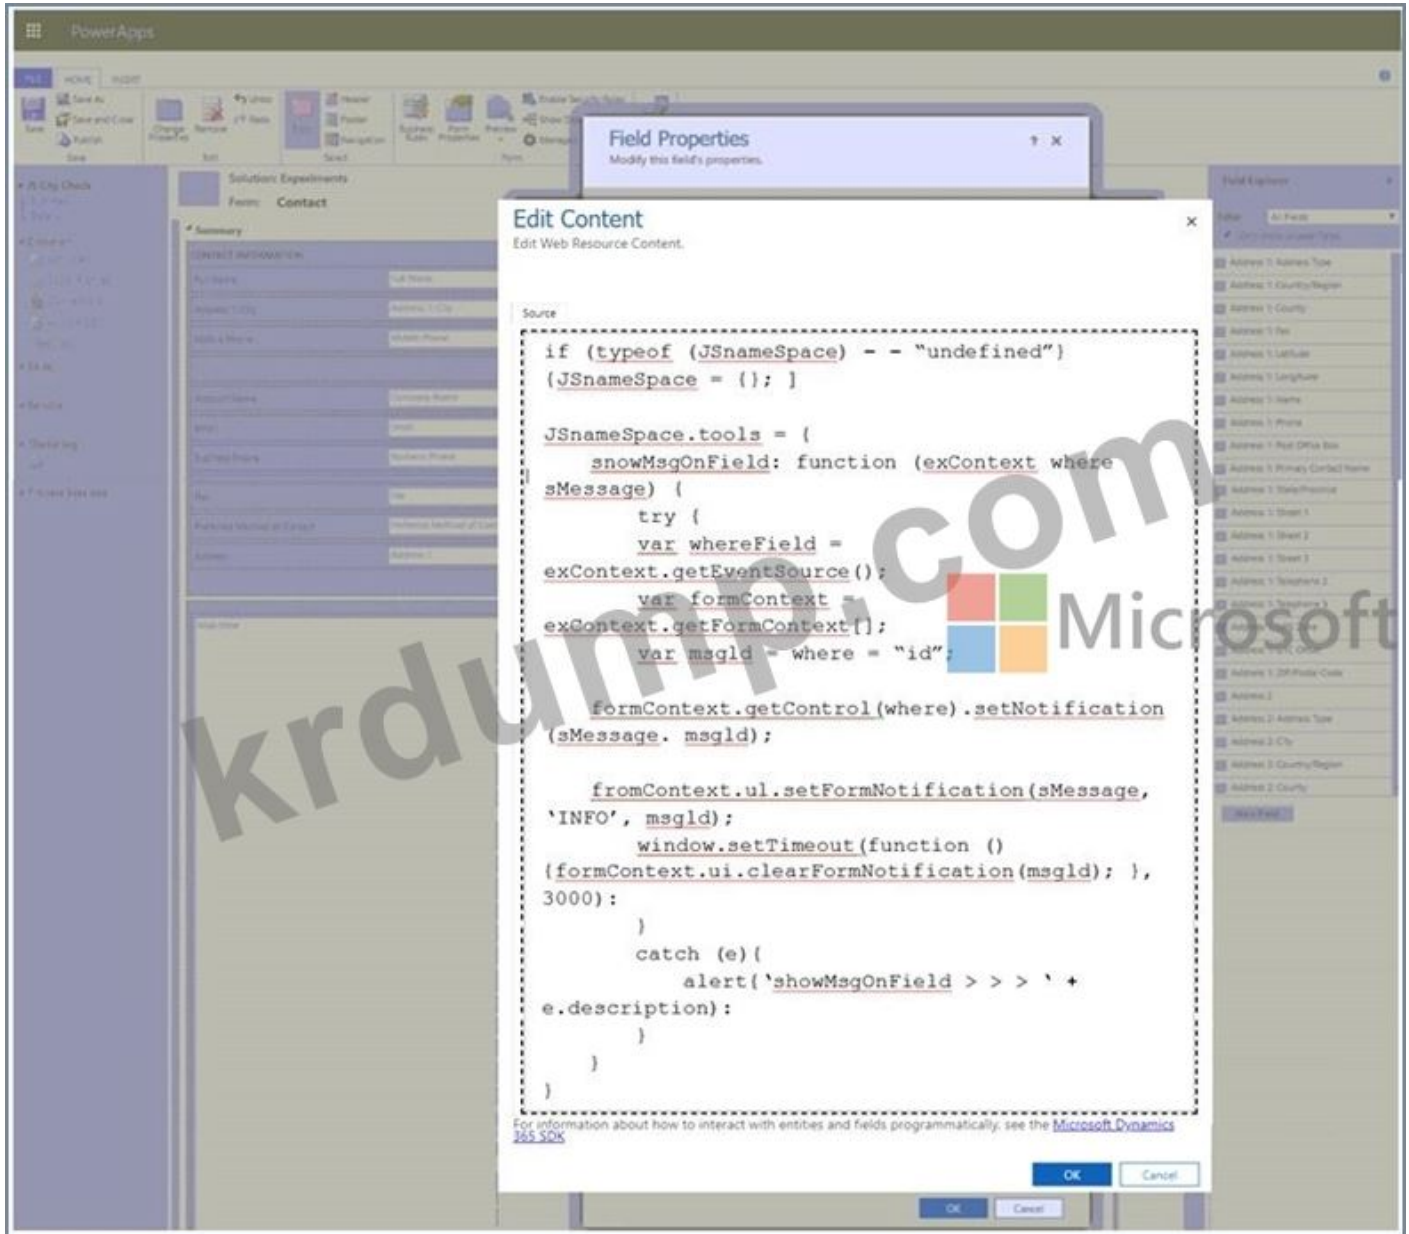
PowerApps

Field Properties
Modify this field's properties.

Solution: Expeiments
Form: Contact

Edit Content
Edit Web Resource Content.

Source

if (typeof (JSnameSpace) - - "undefined")
{JSnameSpace = {}; ]

JSnameSpace.tools = {
snowMsgOnField: function (exContext where sMessage) {
try {
var whereField = exContext.getEventSource();
var formContext = exContext.getFormContext[];
var msgld = where = "id";

formContext.getControl(where).setNotification (sMessage. msgld);

fromContext.ul.setFormNotification(sMessage, 'INFO', msgld);
window.setTimeout(function () {formContext.ui.clearFormNotification(msgld); }, 3000):
}
catch (e){
alert('showMsgOnField > > > ' + e.description):
}
}
}

For information about how to interact with entities and fields programmatically, see the Microsoft Dynamics 365 SDK

OK
Cancel

OK
Cancel

krdump.com
Microsoft